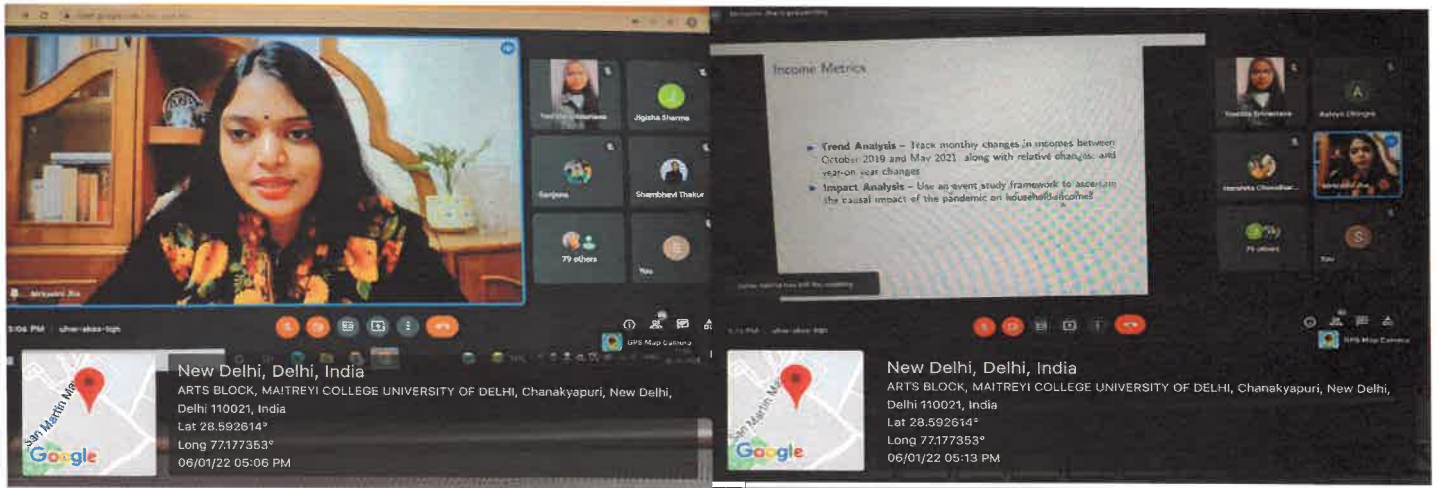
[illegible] Jha

Jigisha Sharma

Sanjana

Shambhavi Thakur

79 others

You

5:04 PM | uhw-akax-bqh

GPS Map Camera

San Martin Marg

Google

New Delhi, Delhi, India

ARTS BLOCK, MAITREYI COLLEGE UNIVERSITY OF DELHI, Chanakyapuri, New Delhi, Delhi 110021, India

Lat 28.592614°

Long 77.177353°

06/01/22 05:06 PM

Income Metrics

Trend Analysis – Track monthly changes in incomes between October 2019 and May 2021 along with relative changes, and year-on year changes

Impact Analysis – Use an event study framework to ascertain the causal impact of the pandemic on household incomes

Aaliya Dhingra

Harshita Choudhar...

79 others

You

GPS Map Camera

San Martin Marg

Google

New Delhi, Delhi, India

ARTS BLOCK, MAITREYI COLLEGE UNIVERSITY OF DELHI, Chanakyapuri, New Delhi, Delhi 110021, India

Lat 28.592614°

Long 77.177353°

06/01/22 05:13 PM